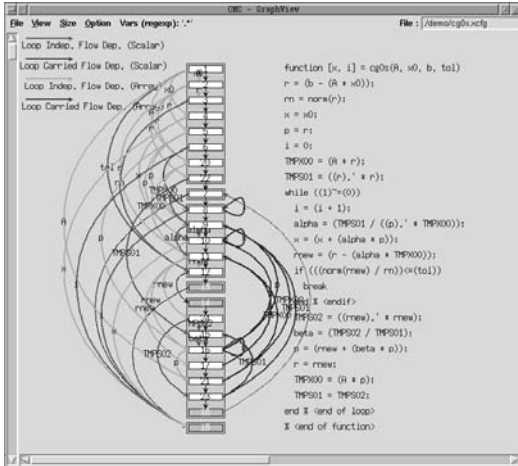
CHC - GraphView

File View Size Option Vars (regexp): '.*'

File : ./demo/cg0s.xcfg

Loop Indep. Flow Dep. (Scalar)

Loop Carried Flow Dep. (Scalar)

Loop Indep. Flow Dep. (Array)

Loop Carried Flow Dep. (Array)

function [x, i] = cg0s(A, x0, b, tol)
r = (b - (A * x0));
rn = norm(r);
x = x0;
p = r;
i = 0;
TMPX00 = (A * r);
TMPS01 = ((r),' * r);
while ((1)~=(0))
i = (i + 1);
alpha = (TMPS01 / ((p),' * TMPX00));
x = (x + (alpha * p));
rnew = (r - (alpha * TMPX00));
if (((norm(rnew) / rn))<=(tol))
break
end % <endif>
TMPS02 = ((rnew),' * rnew);
beta = (TMPS02 / TMPS01);
p = (rnew + (beta * p));
r = rnew;
TMPX00 = (A * p);
TMPS01 = TMPS02;
end % <end of loop>
% <end of function>

x0
tol
A
p
TMPS01
TMPX00
alpha
rnew
TMPS02
i
x
r
b